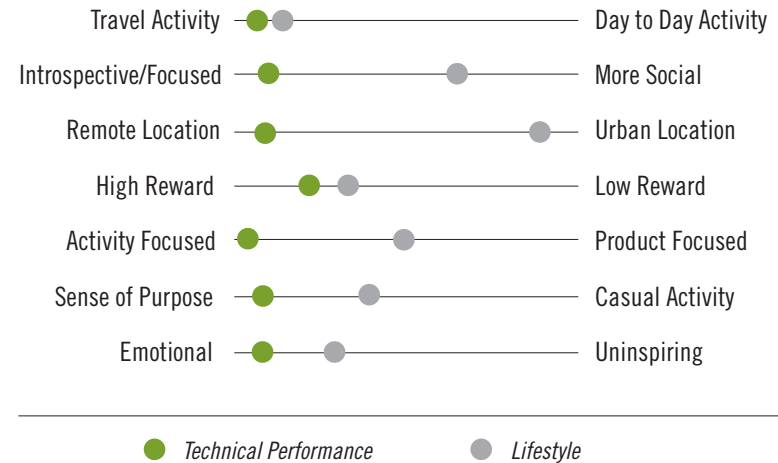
Travel Activity Day to Day Activity
Introspective/Focused More Social
Remote Location Urban Location
High Reward Low Reward
Activity Focused Product Focused
Sense of Purpose Casual Activity
Emotional Uninspiring

Technical Performance Lifestyle